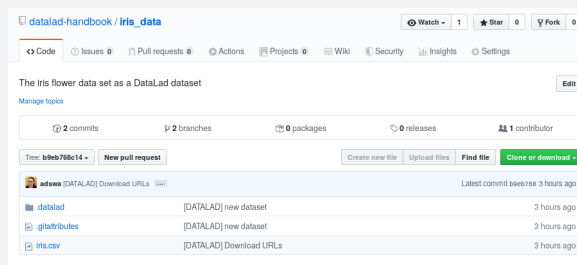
datalad-handbook / iris_data

Watch 1 Star 0 Fork 0

Code Issues 0 Pull requests 0 Actions Projects 0 Wiki Security Insights Settings

The iris flower data set as a DataLad dataset

Edit

Manage topics

2 commits 2 branches 0 packages 0 releases 1 contributor

Tree: b9eb768c14 New pull request Create new file Upload files Find file Clone or download

adswa [DATALAD] Download URLs ... Latest commit b9eb768 3 hours ago

| | | |
|---|---|---|
| .datalad | [DATALAD] new dataset | 3 hours ago |
| .gitattributes | [DATALAD] new dataset | 3 hours ago |
| iris.csv | [DATALAD] Download URLs | 3 hours ago |